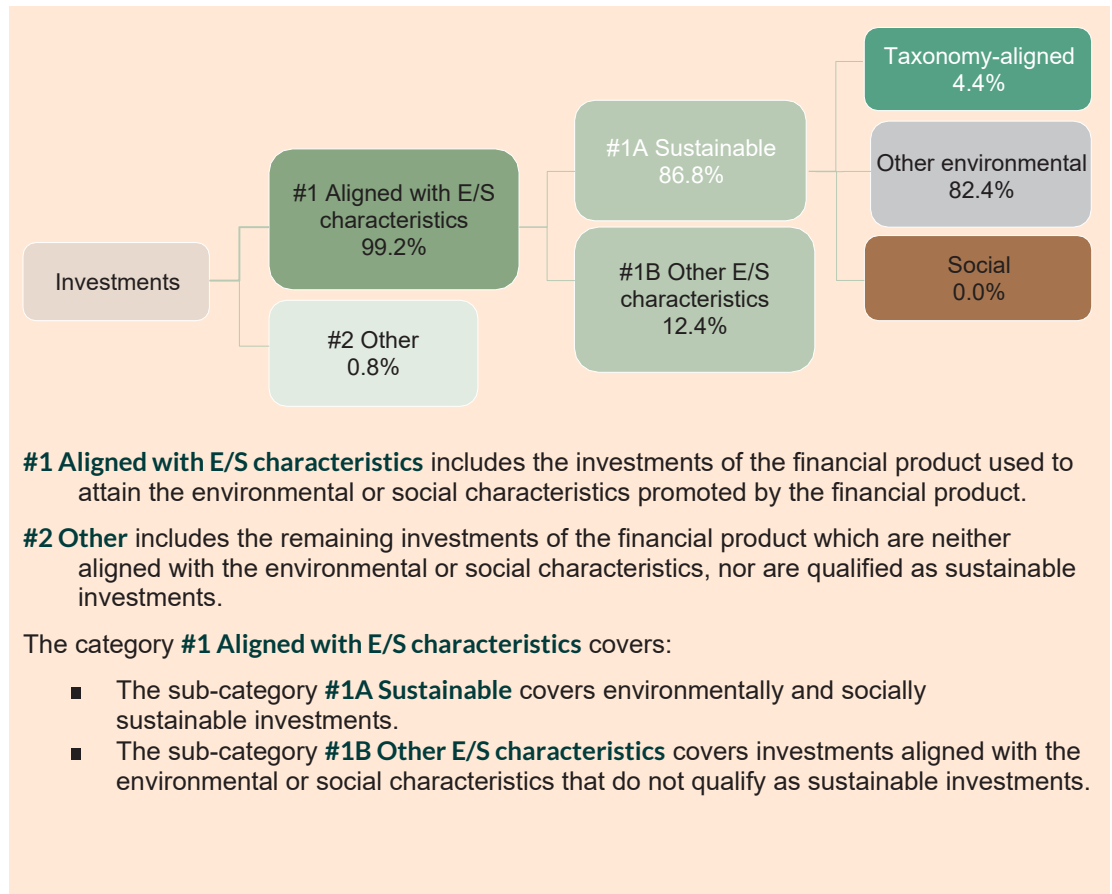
Investments

#1 Aligned with E/S characteristics
99.2%

#2 Other
0.8%

#1A Sustainable
86.8%

#1B Other E/S characteristics
12.4%

Taxonomy-aligned
4.4%

Other environmental
82.4%

Social
0.0%

**#1 Aligned with E/S characteristics** includes the investments of the financial product used to attain the environmental or social characteristics promoted by the financial product.

**#2 Other** includes the remaining investments of the financial product which are neither aligned with the environmental or social characteristics, nor are qualified as sustainable investments.

The category **#1 Aligned with E/S characteristics** covers:

- The sub-category **#1A Sustainable** covers environmentally and socially sustainable investments.
- The sub-category **#1B Other E/S characteristics** covers investments aligned with the environmental or social characteristics that do not qualify as sustainable investments.